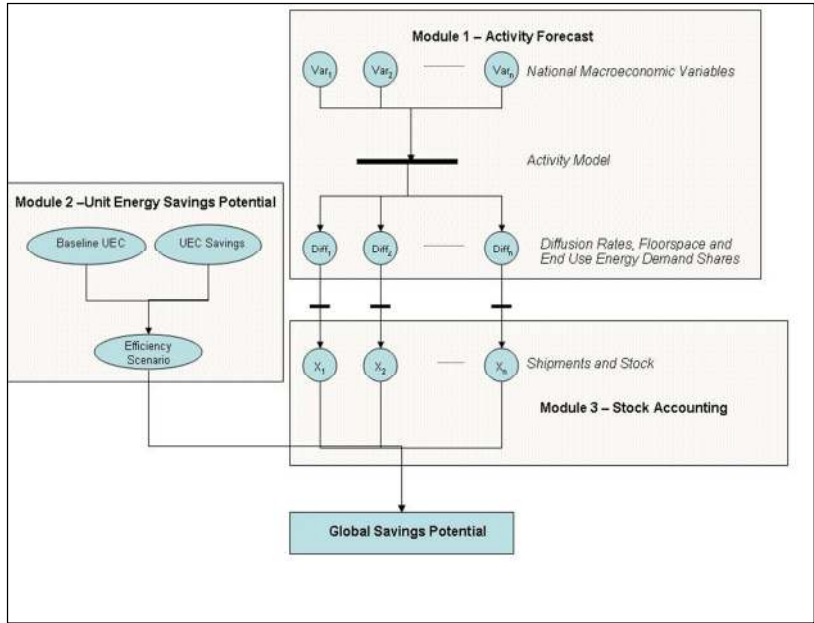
Module 1 – Activity Forecast

$Var_1$ $Var_2$ $Var_n$ National Macroeconomic Variables

Activity Model

Module 2 –Unit Energy Savings Potential

Baseline UEC

UEC Savings

$Diff_1$ $Diff_2$ $Diff_n$ Diffusion Rates, Floorspace and End Use Energy Demand Shares

Efficiency Scenario

$X_1$ $X_2$ $X_n$ Shipments and Stock

Module 3 – Stock Accounting

Global Savings Potential